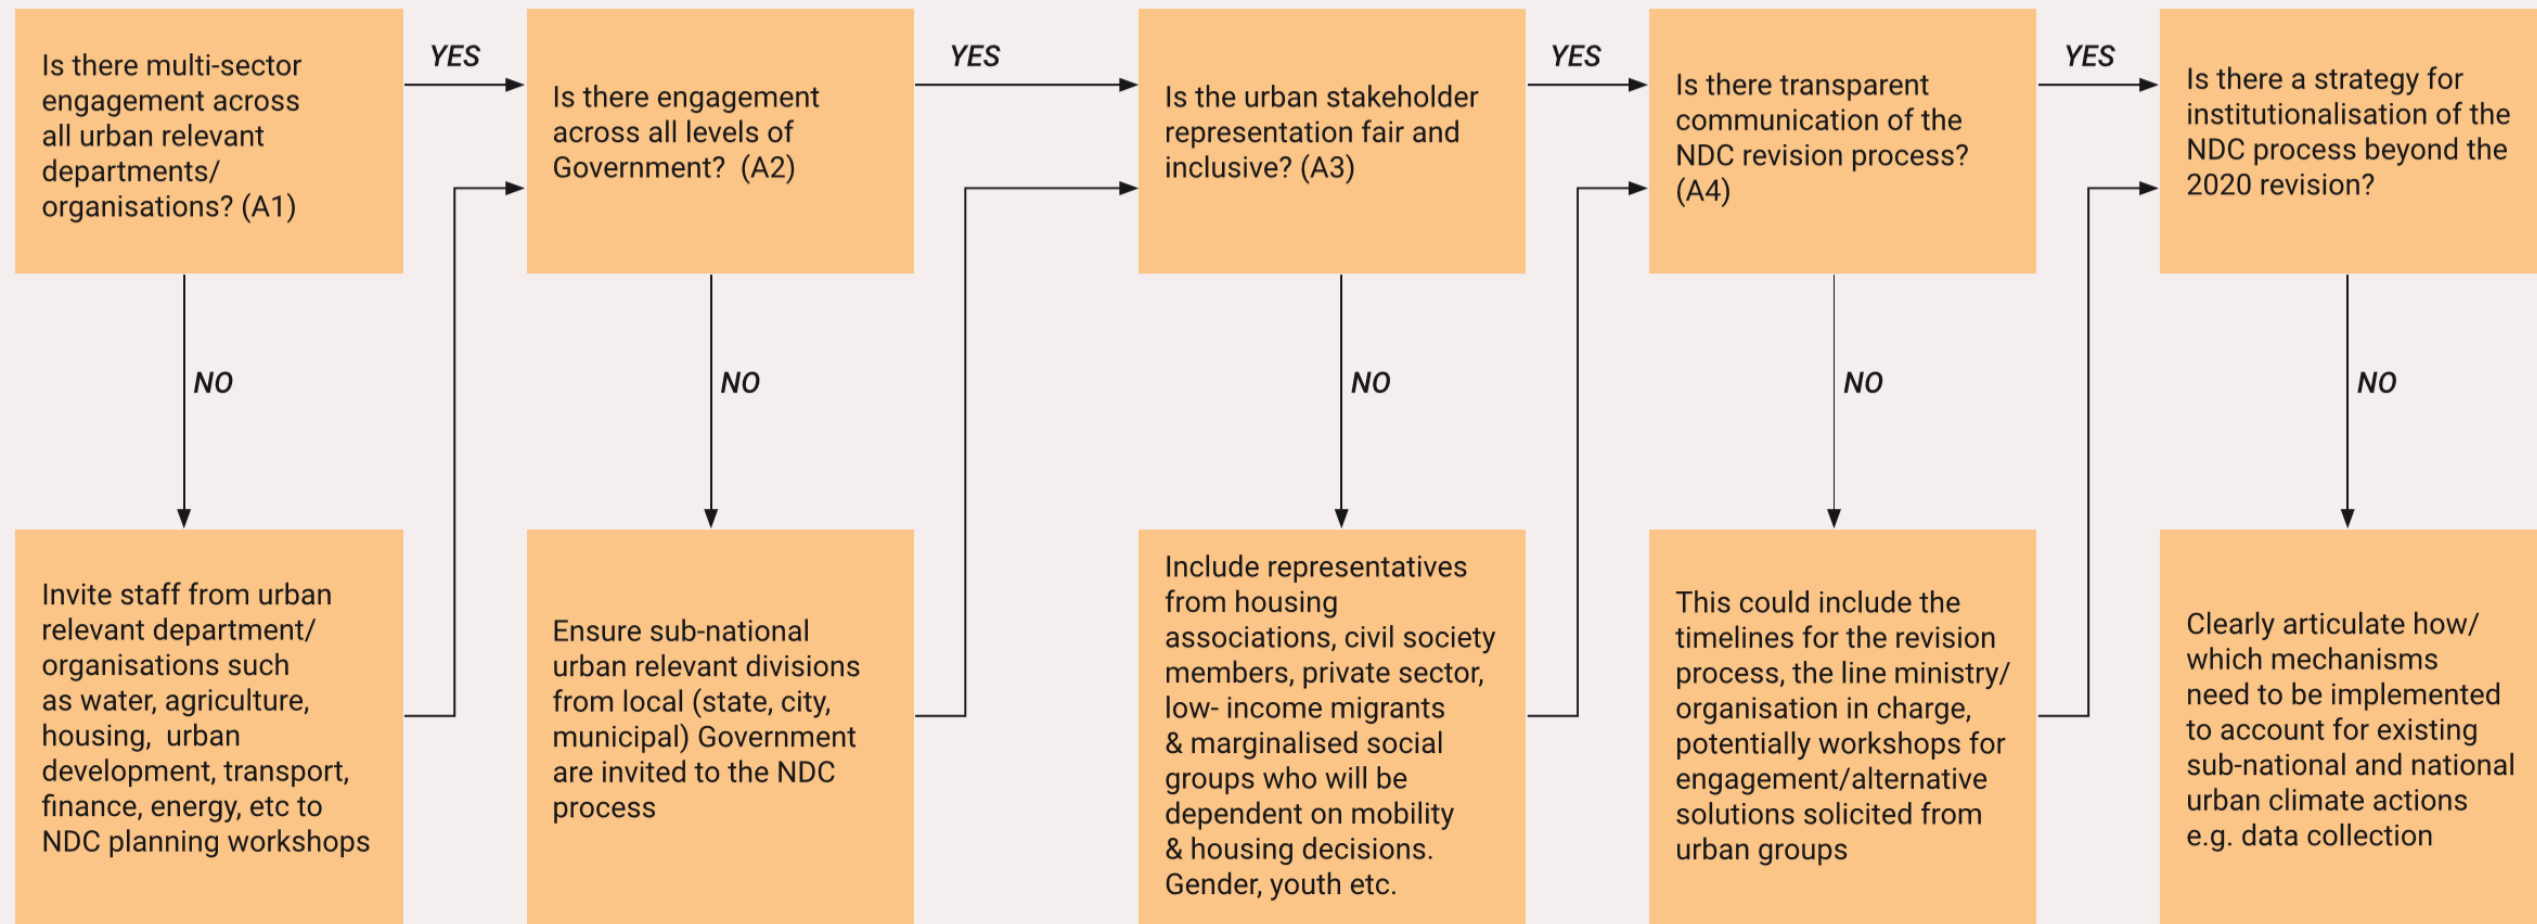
Is there multi-sector engagement across all urban relevant departments/ organisations? (A1)

YES

Is there engagement across all levels of Government? (A2)

YES

Is the urban stakeholder representation fair and inclusive? (A3)

YES

Is there transparent communication of the NDC revision process? (A4)

YES

Is there a strategy for institutionalisation of the NDC process beyond the 2020 revision?

NO

NO

NO

NO

NO

Invite staff from urban relevant department/ organisations such as water, agriculture, housing, urban development, transport, finance, energy, etc to NDC planning workshops

Ensure sub-national urban relevant divisions from local (state, city, municipal) Government are invited to the NDC process

Include representatives from housing associations, civil society members, private sector, low- income migrants & marginalised social groups who will be dependent on mobility & housing decisions. Gender, youth etc.

This could include the timelines for the revision process, the line ministry/ organisation in charge, potentially workshops for engagement/alternative solutions solicited from urban groups

Clearly articulate how/ which mechanisms need to be implemented to account for existing sub-national and national urban climate actions e.g. data collection